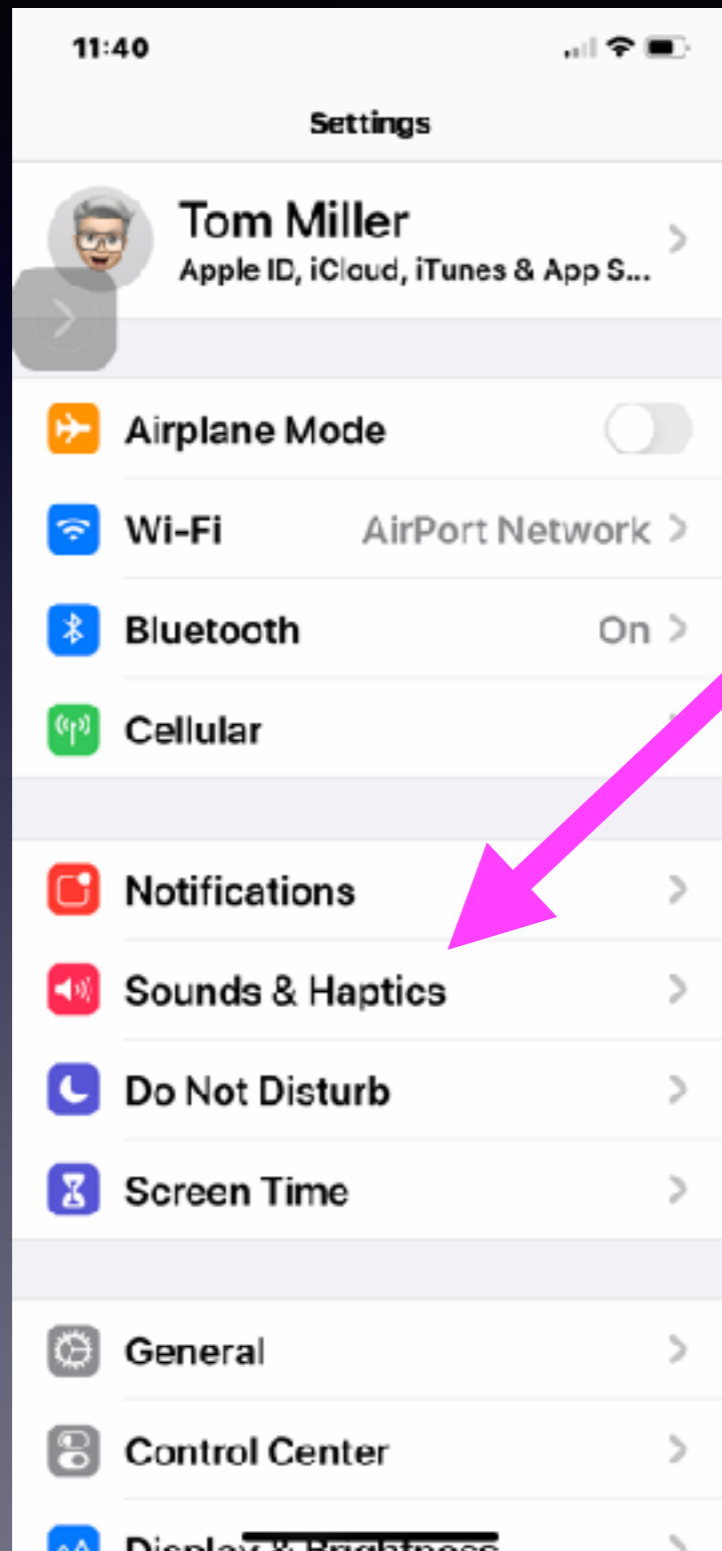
11:40

Settings

Tom Miller
Apple ID, iCloud, iTunes & App S...

Airplane Mode

Wi-Fi AirPort Network

Bluetooth On

Cellular

Notifications

Sounds & Haptics

Do Not Disturb

Screen Time

General

Control Center

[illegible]